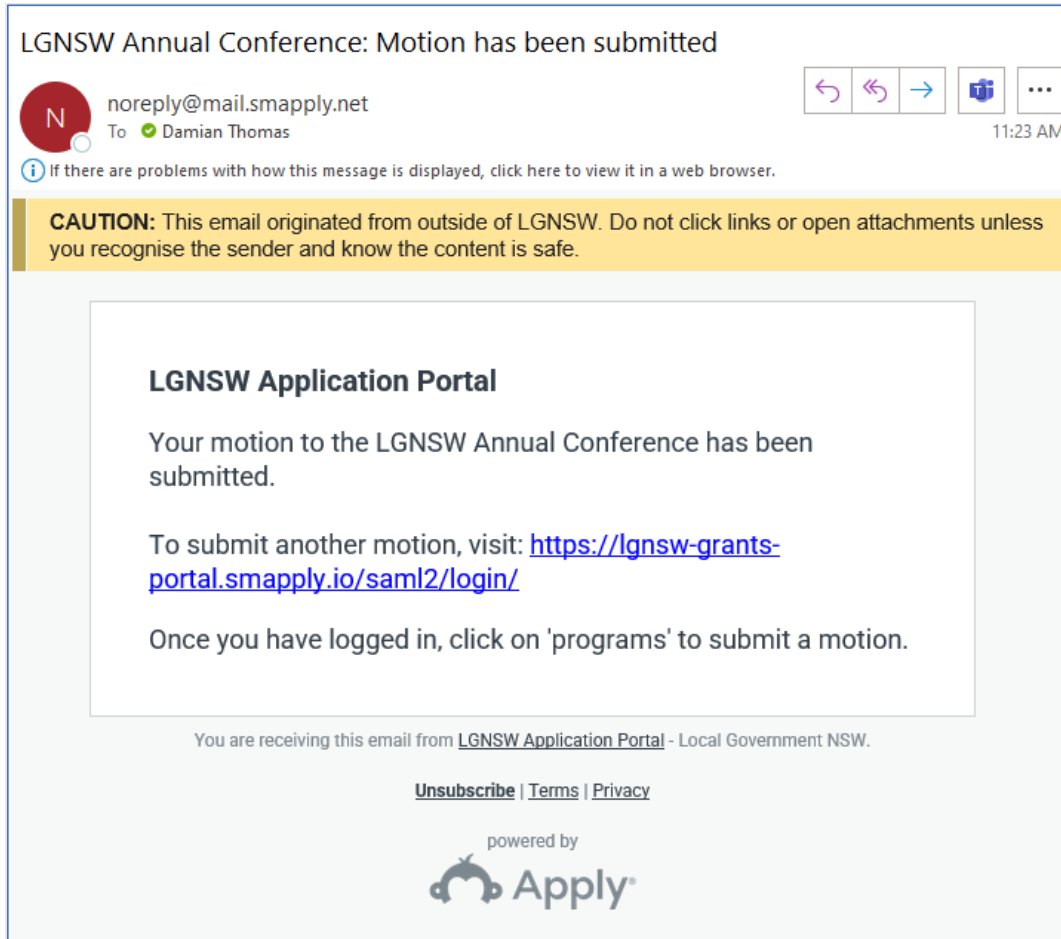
LGNSW Annual Conference: Motion has been submitted

N

noreply@mail.smapply.net

To Damian Thomas

11:23 AM

If there are problems with how this message is displayed, click here to view it in a web browser.

**CAUTION:** This email originated from outside of LGNSW. Do not click links or open attachments unless you recognise the sender and know the content is safe.

LGNSW Application Portal

Your motion to the LGNSW Annual Conference has been submitted.

To submit another motion, visit: https://lgnsw-grants-portal.smapply.io/saml2/login/

Once you have logged in, click on 'programs' to submit a motion.

You are receiving this email from LGNSW Application Portal - Local Government NSW.

Unsubscribe | Terms | Privacy

powered by

Apply